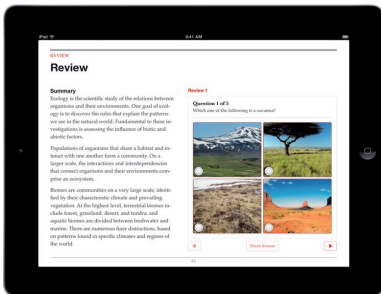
iPad
9:41 AM

REVIEW
Review

Summary
Ecology is the scientific study of the relations between organisms and their environments. One goal of ecology is to discover the rules that explain the patterns we see in the natural world. Fundamental to these investigations is assessing the influence of biotic and abiotic factors.

Populations of organisms that share a habitat and interact with one another form a community. On a larger scale, the interactions and interdependencies that connect organisms and their environments comprise an ecosystem.

Biomes are communities on a very large scale, identified by their characteristic climate and prevailing vegetation. At the highest level, terrestrial biomes include forest, grassland, desert, and tundra, and aquatic biomes are divided between freshwater and marine. There are numerous finer distinctions, based on patterns found in specific climates and regions of the world.

Review 1
Question 1 of 5
Which one of the following is a savanna?

Check Answer

43